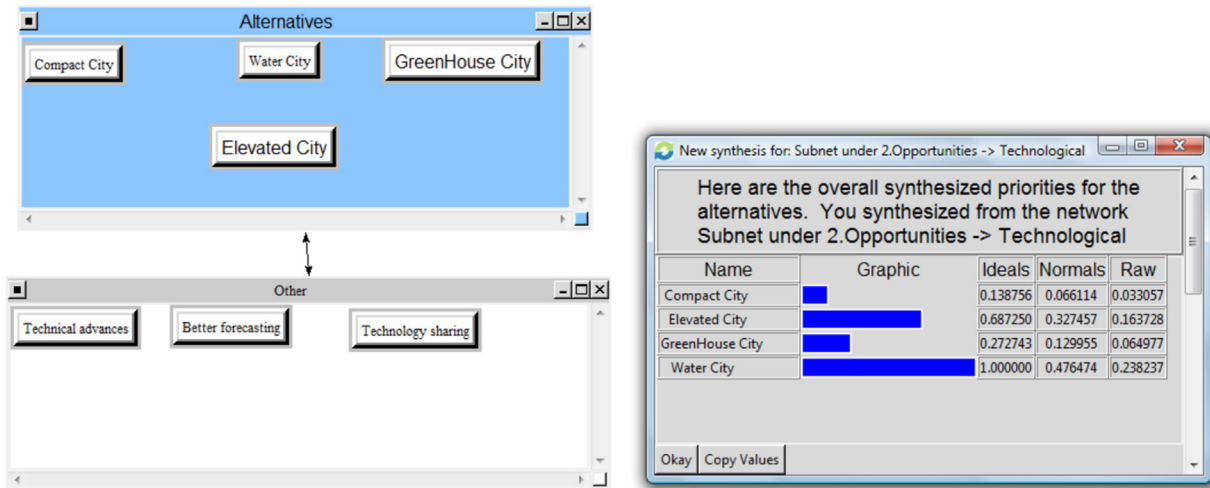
Alternatives

Compact City

Water City

GreenHouse City

Elevated City

Other

Technical advances

Better forecasting

Technology sharing

New synthesis for: Subnet under 2.Opportunities -> Technological

Here are the overall synthesized priorities for the alternatives. You synthesized from the network Subnet under 2.Opportunities -> Technological

| Name | Graphic | Ideals | Normals | Raw |
|---|---|---|---|---|
| Compact City | | 0.138756 | 0.066114 | 0.033057 |
| Elevated City | | 0.687250 | 0.327457 | 0.163728 |
| GreenHouse City | | 0.272743 | 0.129955 | 0.064977 |
| Water City | | 1.000000 | 0.476474 | 0.238237 |

Okay

Copy Values